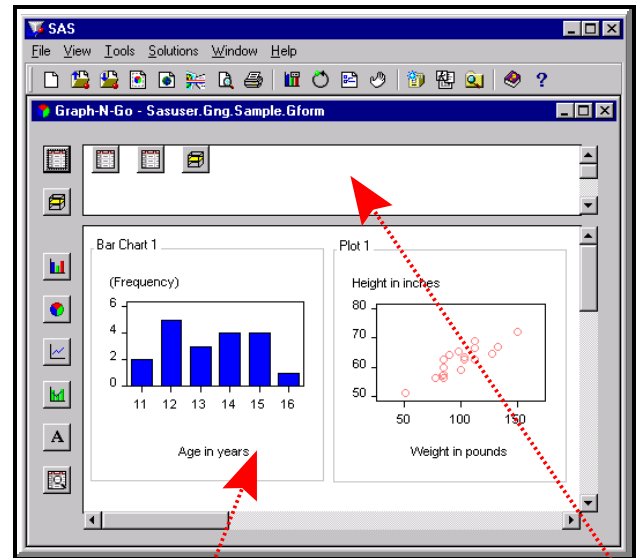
SAS

File View Tools Solutions Window Help

Graph-N-Go - Sasuser.Gng.Sample.Gform

Bar Chart 1

(Frequency)

6
4
2
0

11 12 13 14 15 16

Age in years

Plot 1

Height in inches

80
70
60
50

50 100 150

Weight in pounds